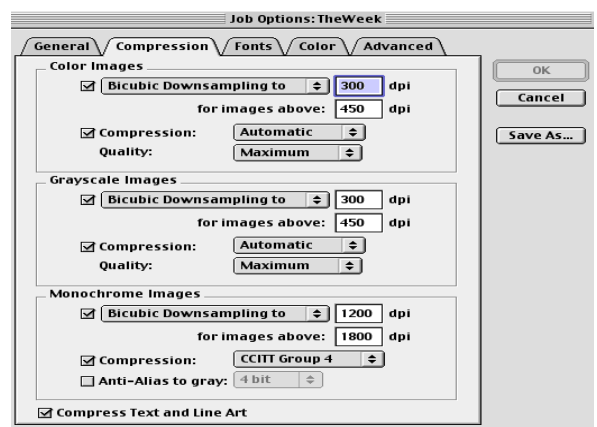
Job Options: TheWeek

General Compression Fonts Color Advanced

Color Images

Bicubic Downsampling to 300 dpi

for images above: 450 dpi

Compression: Automatic

Quality: Maximum

Grayscale Images

Bicubic Downsampling to 300 dpi

for images above: 450 dpi

Compression: Automatic

Quality: Maximum

Monochrome Images

Bicubic Downsampling to 1200 dpi

for images above: 1800 dpi

Compression: CCITT Group 4

Anti-Alias to gray: 4 bit

Compress Text and Line Art

OK

Cancel

Save As...